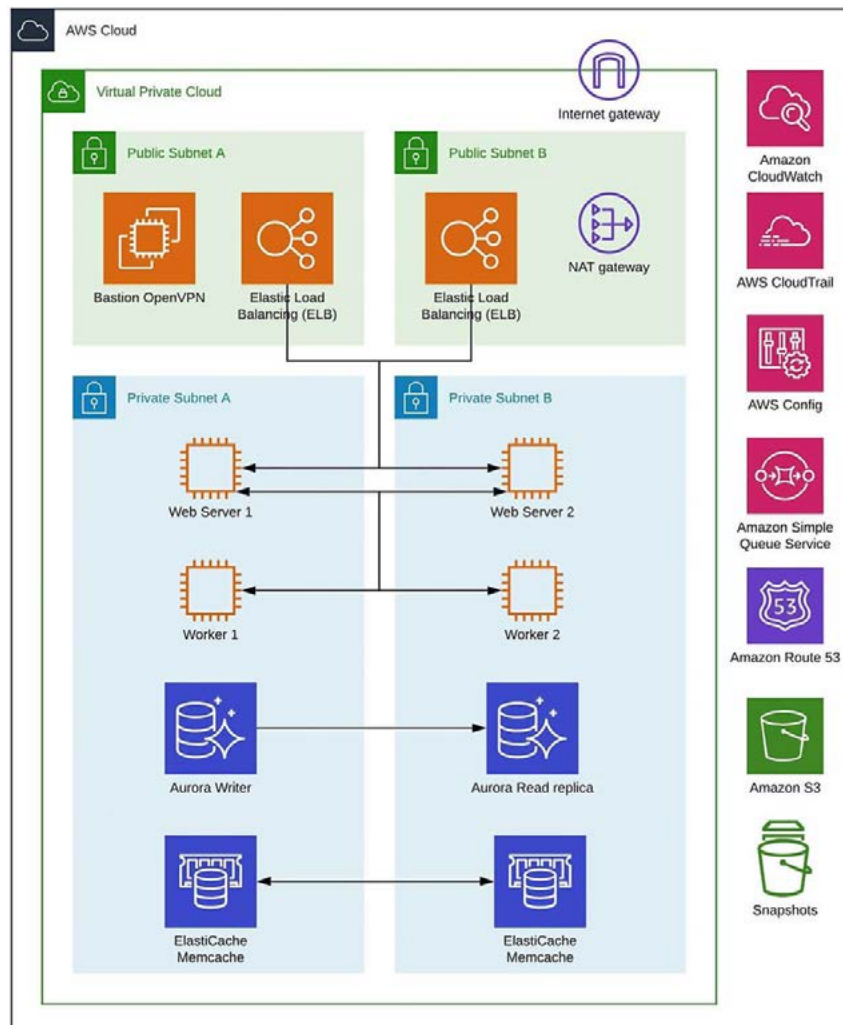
AWS Cloud

Virtual Private Cloud

Internet gateway

Public Subnet A

Bastion OpenVPN

Elastic Load Balancing (ELB)

Public Subnet B

Elastic Load Balancing (ELB)

NAT gateway

Private Subnet A

Private Subnet B

Web Server 1

Web Server 2

Worker 1

Worker 2

Aurora Writer

Aurora Read replica

ElastiCache Memcache

ElastiCache Memcache

Amazon CloudWatch

AWS CloudTrail

AWS Config

Amazon Simple Queue Service

53

Amazon Route 53

Amazon S3

Snapshots